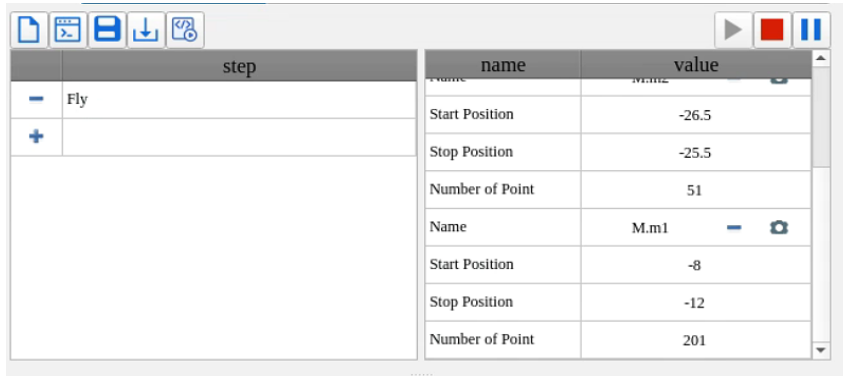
| | step |
|---|---|
| − | Fly |
| + | |

| name | value |
|---|---|
| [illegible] | M.m2 |
| Start Position | -26.5 |
| Stop Position | -25.5 |
| Number of Point | 51 |
| Name | M.m1 |
| Start Position | -8 |
| Stop Position | -12 |
| Number of Point | 201 |